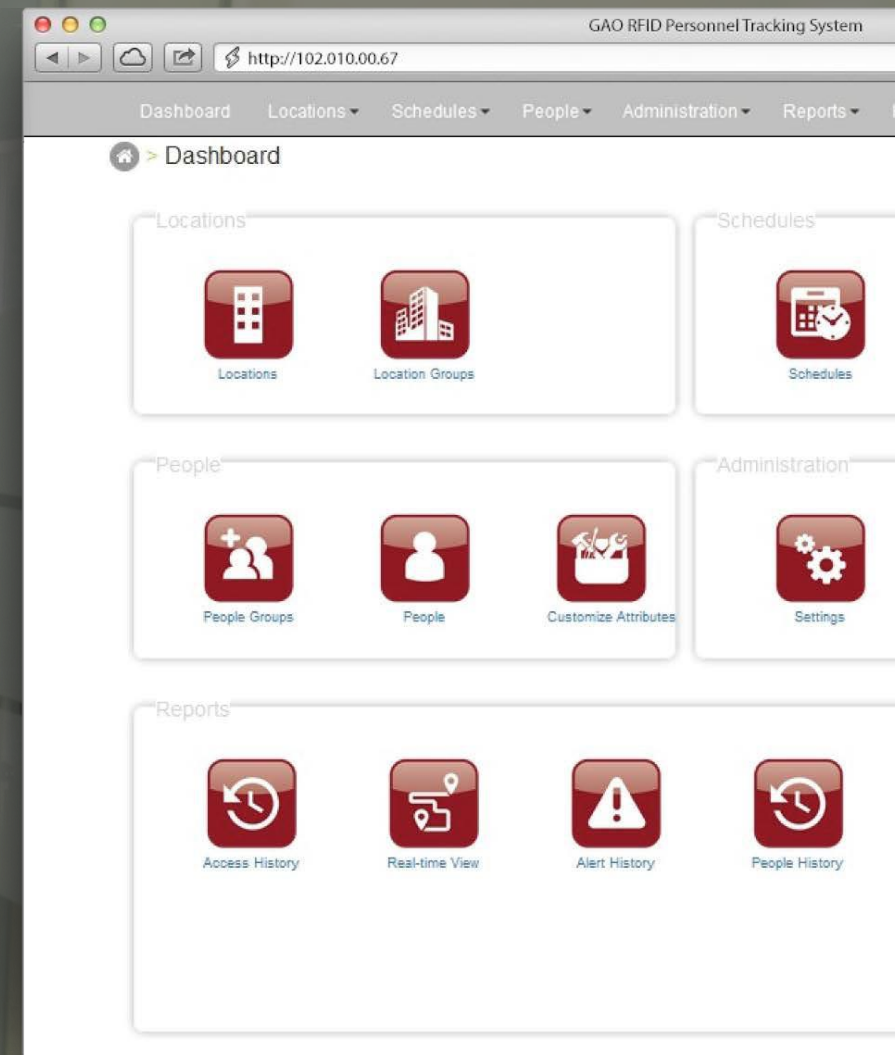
GAO RFID Personnel Tracking System

http://102.010.00.67

Dashboard Locations Schedules People Administration Reports

> Dashboard

Locations

Locations

Location Groups

Schedules

Schedules

People

People Groups

People

Customize Attributes

Administration

Settings

Reports

Access History

Real-time View

Alert History

People History